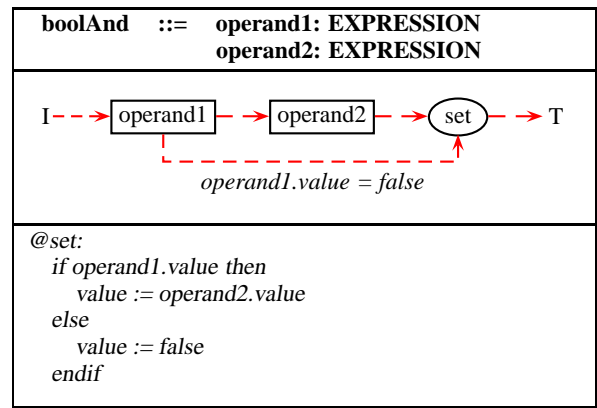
**boolAnd ::= operand1: EXPRESSION**
**operand2: EXPRESSION**

I operand1 operand2 set T

*operand1.value = false*

*@set:*
*if operand1.value then*
*value := operand2.value*
*else*
*value := false*
*endif*